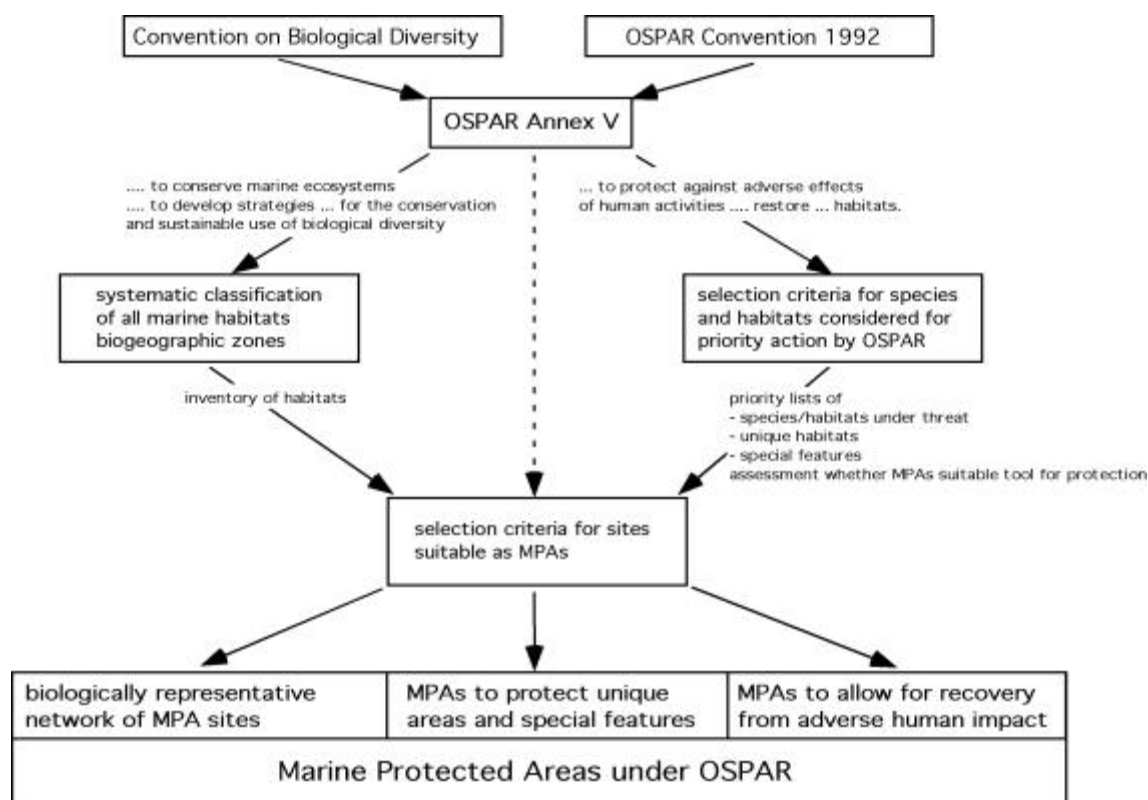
Convention on Biological Diversity

OSPAR Convention 1992

OSPAR Annex V

.... to conserve marine ecosystems
.... to develop strategies ... for the conservation and sustainable use of biological diversity

... to protect against adverse effects of human activities .... restore ... habitats.

systematic classification of all marine habitats biogeographic zones

selection criteria for species and habitats considered for priority action by OSPAR

inventory of habitats

priority lists of
- species/habitats under threat
- unique habitats
- special features
assessment whether MPAs suitable tool for protection

selection criteria for sites suitable as MPAs

| biologically representative network of MPA sites | MPAs to protect unique areas and special features | MPAs to allow for recovery from adverse human impact |
|---|---|---|

Marine Protected Areas under OSPAR